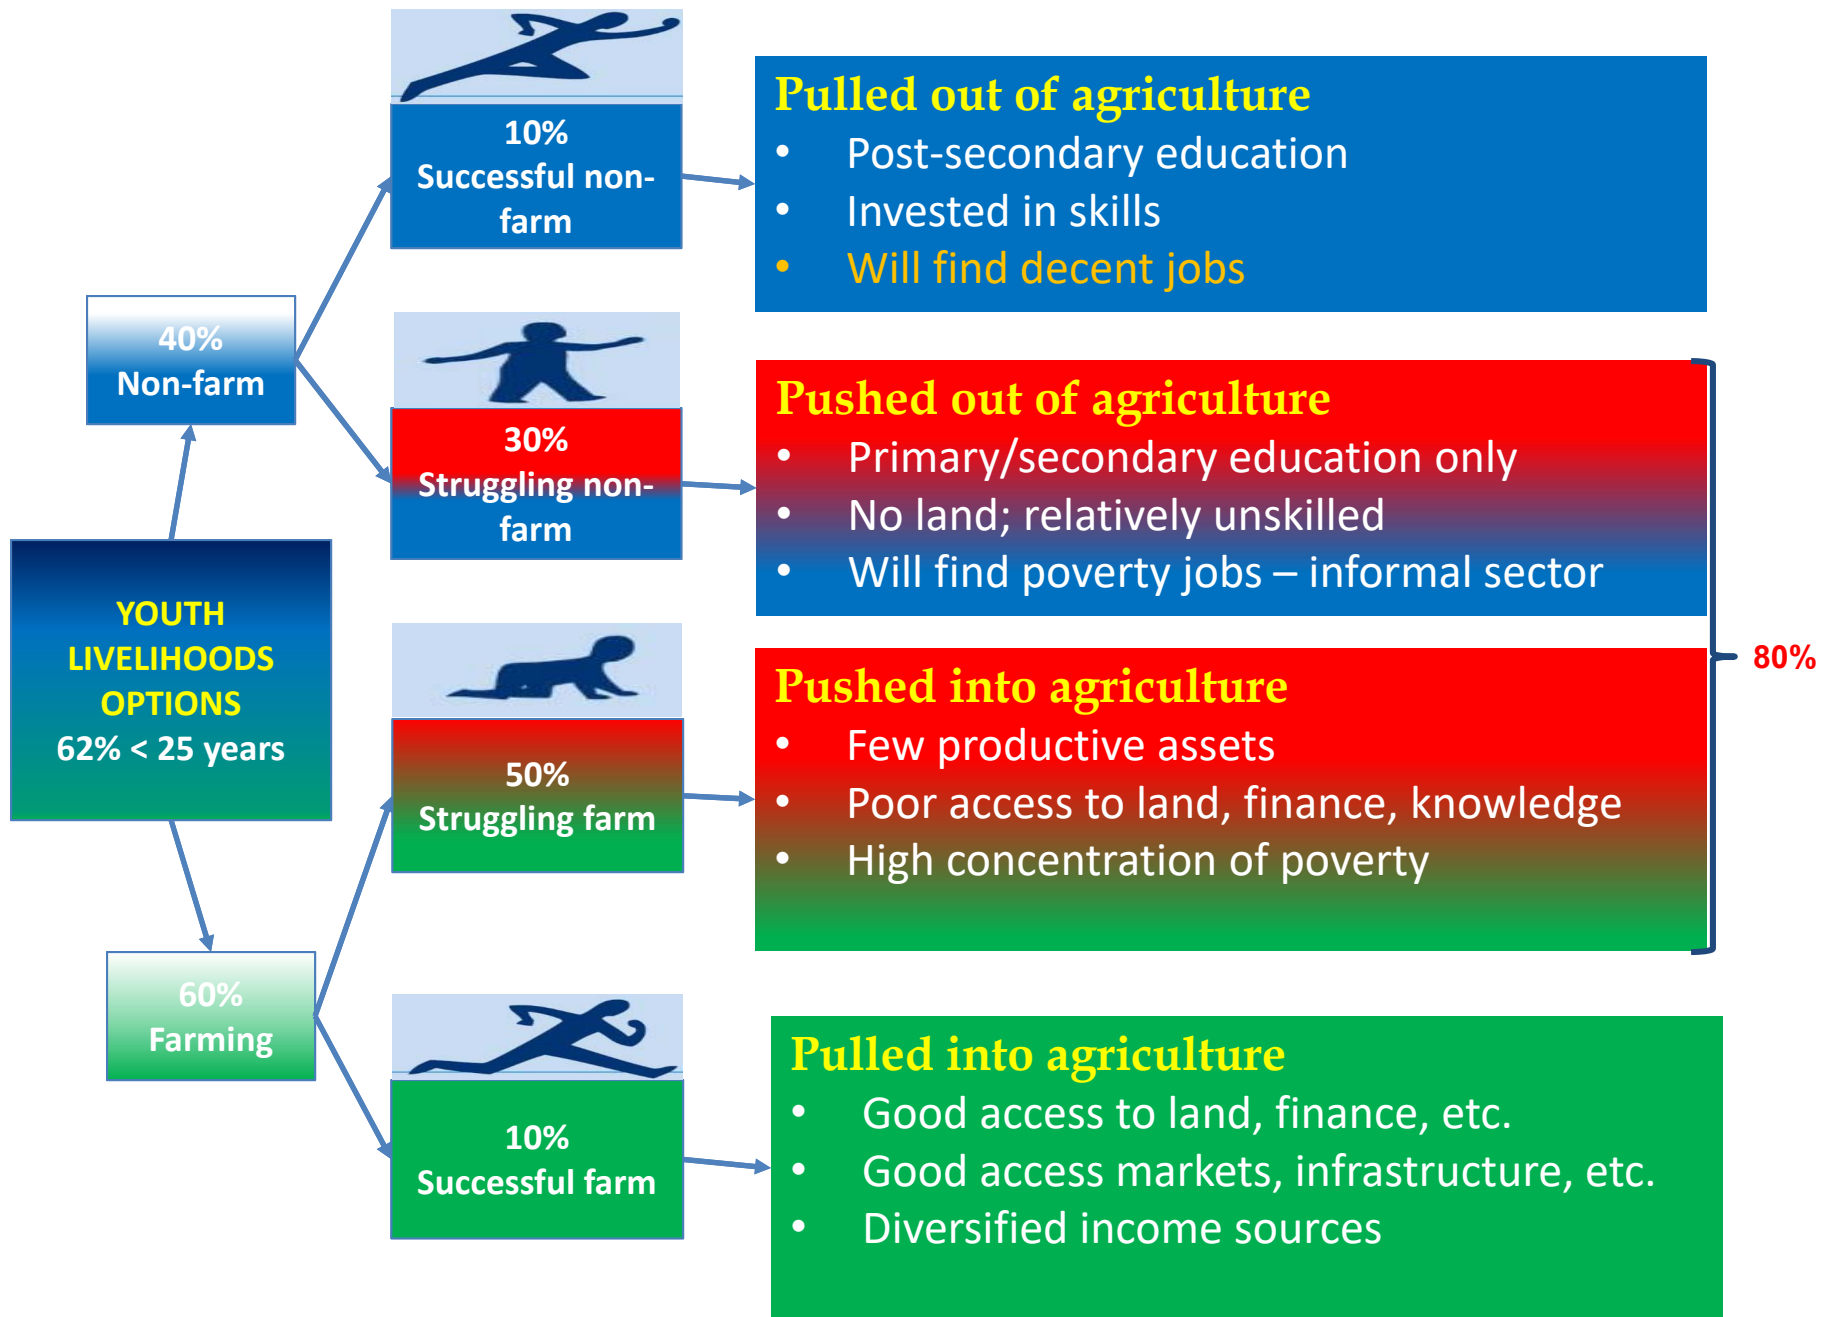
YOUTH LIVELIHOODS OPTIONS
62% < 25 years

40%
Non-farm

60%
Farming

10%
Successful non-farm

30%
Struggling non-farm

50%
Struggling farm

10%
Successful farm

Pulled out of agriculture
• Post-secondary education
• Invested in skills
• Will find decent jobs

Pushed out of agriculture
• Primary/secondary education only
• No land; relatively unskilled
• Will find poverty jobs – informal sector

Pushed into agriculture
• Few productive assets
• Poor access to land, finance, knowledge
• High concentration of poverty

80%

Pulled into agriculture
• Good access to land, finance, etc.
• Good access markets, infrastructure, etc.
• Diversified income sources